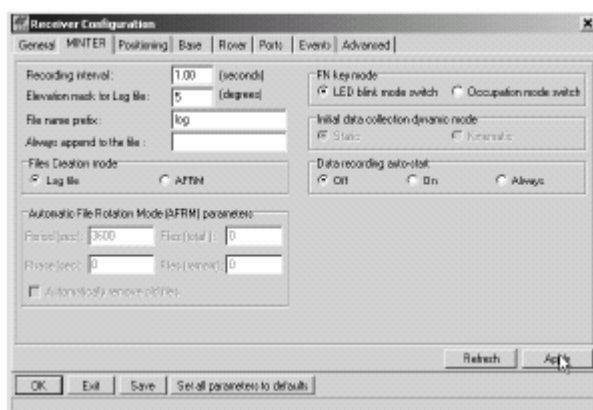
Receiver Configuration

General | MINTER | Positioning | Base | Rover | Ports | Events | Advanced

Recording interval: 1.00 (seconds)
Elevation mask for Log file: 5 (degrees)
File name prefix: log
Always append to the file :

Files Creation mode
Log file
AFRM

Automatic File Rotation Mode (AFRM) parameters
Period (sec): 3600
Files (total): 0
Phase (sec): 0
Files (remain): 0
Automatically remove old files

FN key mode
LED blink mode switch
Occupation mode switch

Initial data collection dynamic mode
Static
Kinematic

Data recording auto-start
Off
On
Always

Refresh
Apply

OK | Exit | Save | Set all parameters to defaults